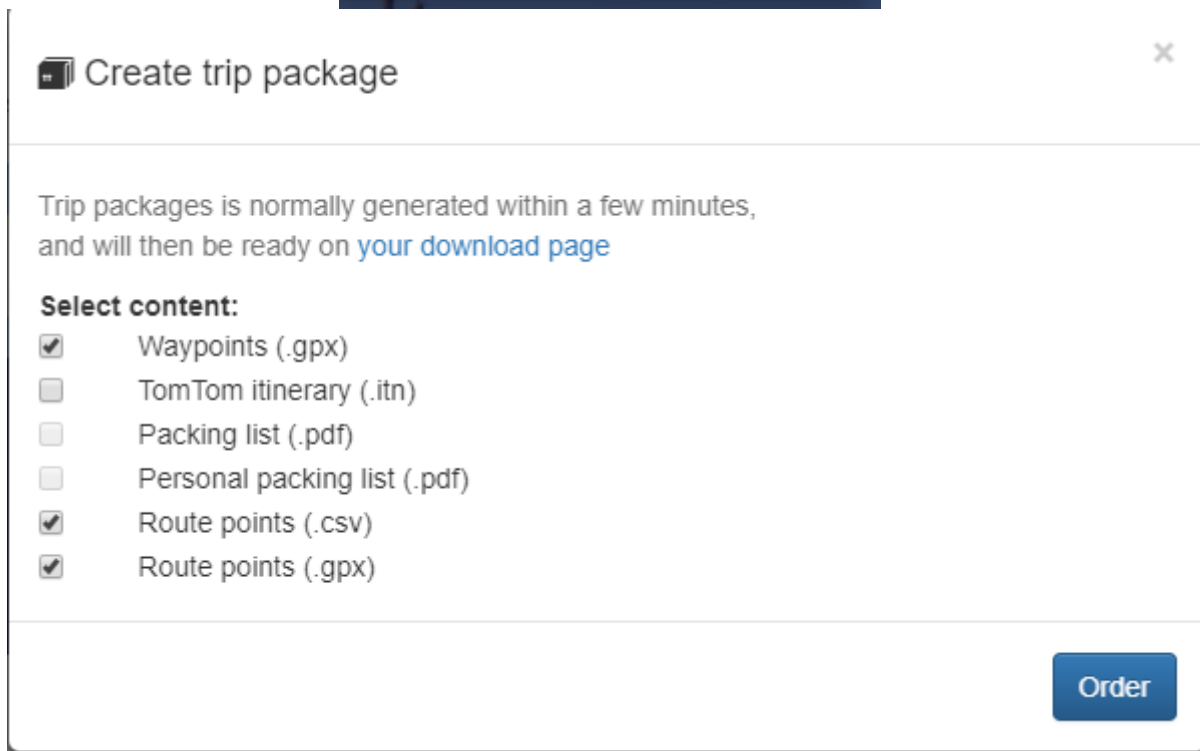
Create trip package

×

Trip packages is normally generated within a few minutes, and will then be ready on your download page

Select content:
Waypoints (.gpx)
TomTom itinerary (.itn)
Packing list (.pdf)
Personal packing list (.pdf)
Route points (.csv)
Route points (.gpx)

Order